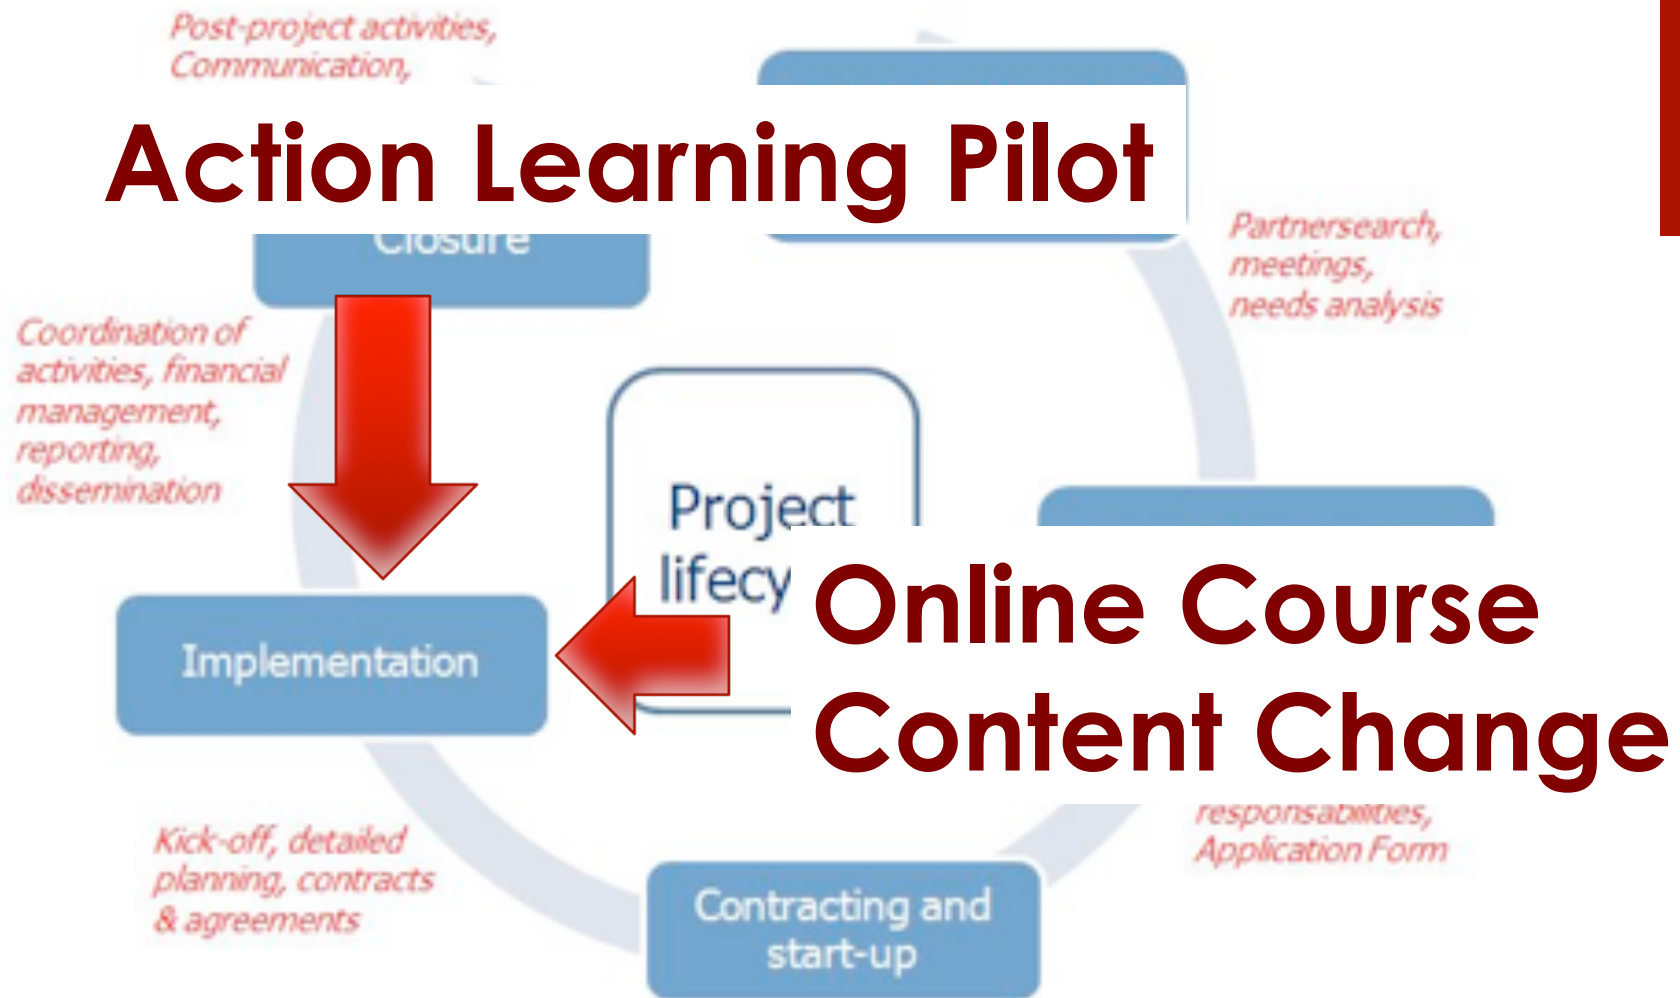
Post-project activities, Communication,

Action Learning Pilot

Closure

Partnersearch, meetings, needs analysis

Coordination of activities, financial management, reporting, dissemination

Project lifecy

Online Course Content Change

Implementation

responsabilities, Application Form

Kick-off, detailed planning, contracts & agreements

Contracting and start-up